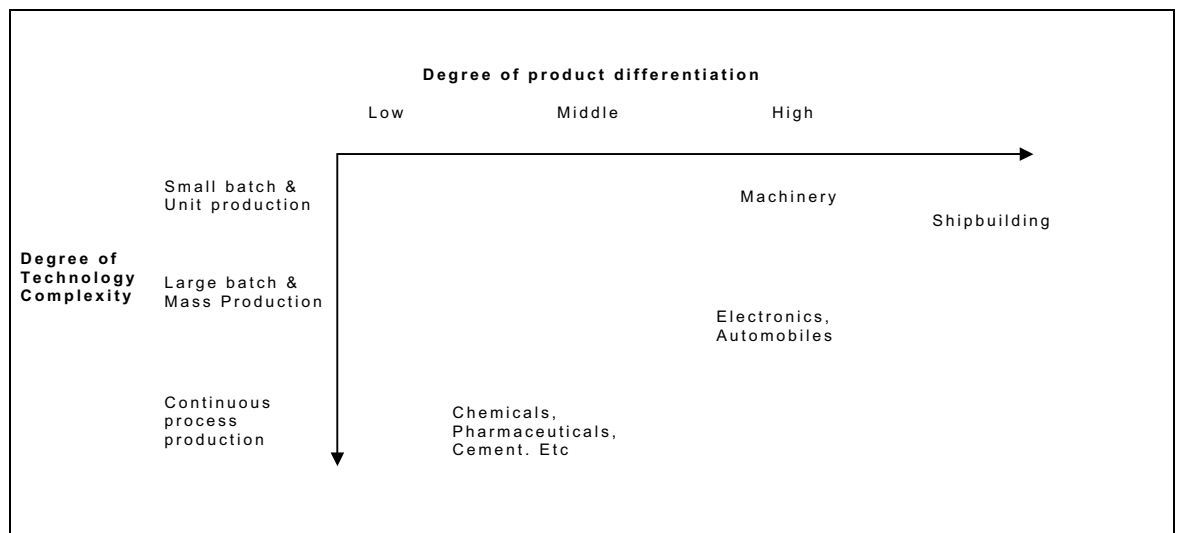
Degree of product differentiation

Low

Middle

High

Small batch & Unit production

Machinery

Shipbuilding

Degree of Technology Complexity

Large batch & Mass Production

Electronics, Automobiles

Continuous process production

Chemicals, Pharmaceuticals, Cement. Etc